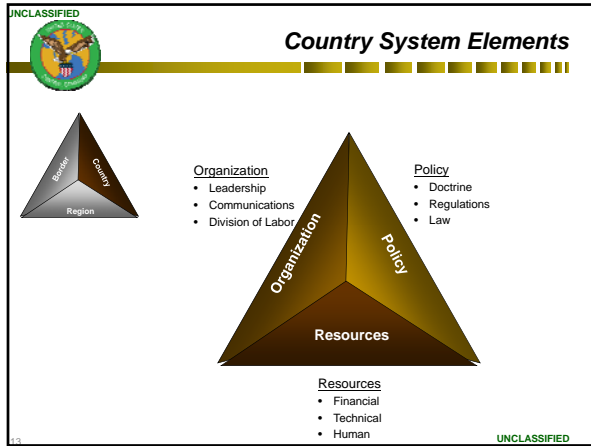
UNCLASSIFIED

Country System Elements

Border
Country
Region

Organization
• Leadership
• Communications
• Division of Labor

Policy
• Doctrine
• Regulations
• Law

Organization
Policy
Resources

Resources
• Financial
• Technical
• Human

13

UNCLASSIFIED